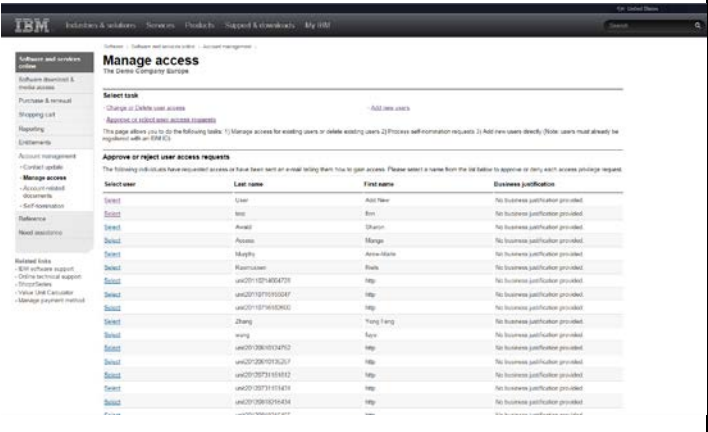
IBM Industries & solutions Services Products Support & downloads My IBM

Software and services online
Software download & media access
Purchase & renewal
Shopping cart
Reporting
Entitlements
Account management
- Contact update
- Manage access
- Account related documents
- Self-nomination
Reference
Need assistance

Related links
- IBM software support
- Online technical support
- ShopzSeries
- Value Unit Calculator
- Manage payment method

Software > Software and services online > Account management >

Manage access
The Demo Company Europe

Select task
Change or Delete user access
Add new users
Approve or reject user access requests

This page allows you to do the following tasks: 1) Manage access for existing users or delete existing users 2) Process self-nomination requests 3) Add new users directly (Note: users must already be registered with an IBM ID)

Approve or reject user access requests
The following individuals have requested access or have been sent an e-mail telling them how to gain access. Please select a name from the list below to approve or deny each access privilege request.

| Select user | Last name | First name | Business justification |
|---|---|---|---|
| Select | User | Add New | No business justification provided |
| Select | bbc | Ibm | No business justification provided |
| Select | Awald | Sharon | No business justification provided |
| Select | Access | Mange | No business justification provided |
| Select | Murphy | Anne-Marie | No business justification provided |
| Select | Rasmussen | Reds | No business justification provided |
| Select | user20110214004729 | http | No business justification provided |
| Select | user20110715155047 | http | No business justification provided |
| Select | user20110716193600 | http | No business justification provided |
| Select | Zhang | Yong Feng | No business justification provided |
| Select | wang | fayo | No business justification provided |
| Select | user20120610134752 | http | No business justification provided |
| Select | user20120610135257 | http | No business justification provided |
| Select | user20120731101012 | http | No business justification provided |
| Select | user20120731101414 | http | No business justification provided |
| Select | user20120910216434 | http | No business justification provided |